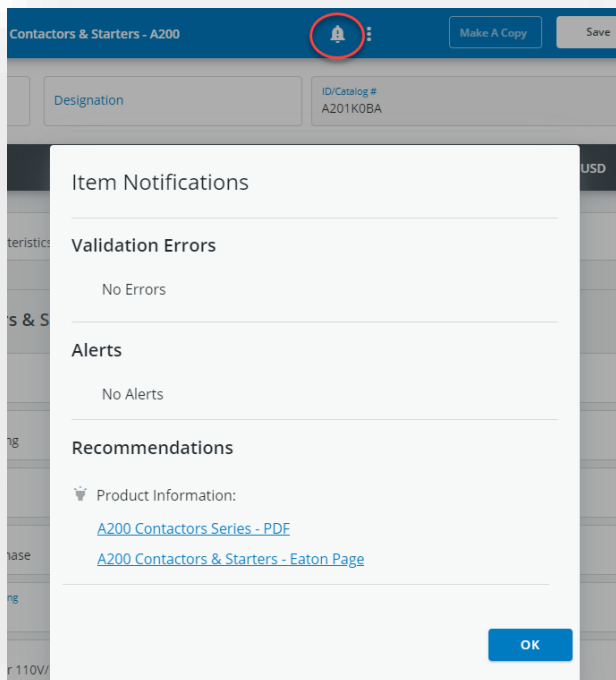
Contactors & Starters - A200

Make A Copy

Save

Designation

ID/Catalog #
A201K0BA

USD

teristics

rs & S

ng

nase

ng

r 110V/

Item Notifications

Validation Errors

No Errors

Alerts

No Alerts

Recommendations

Product Information:

A200 Contactors Series - PDF

A200 Contactors & Starters - Eaton Page

OK